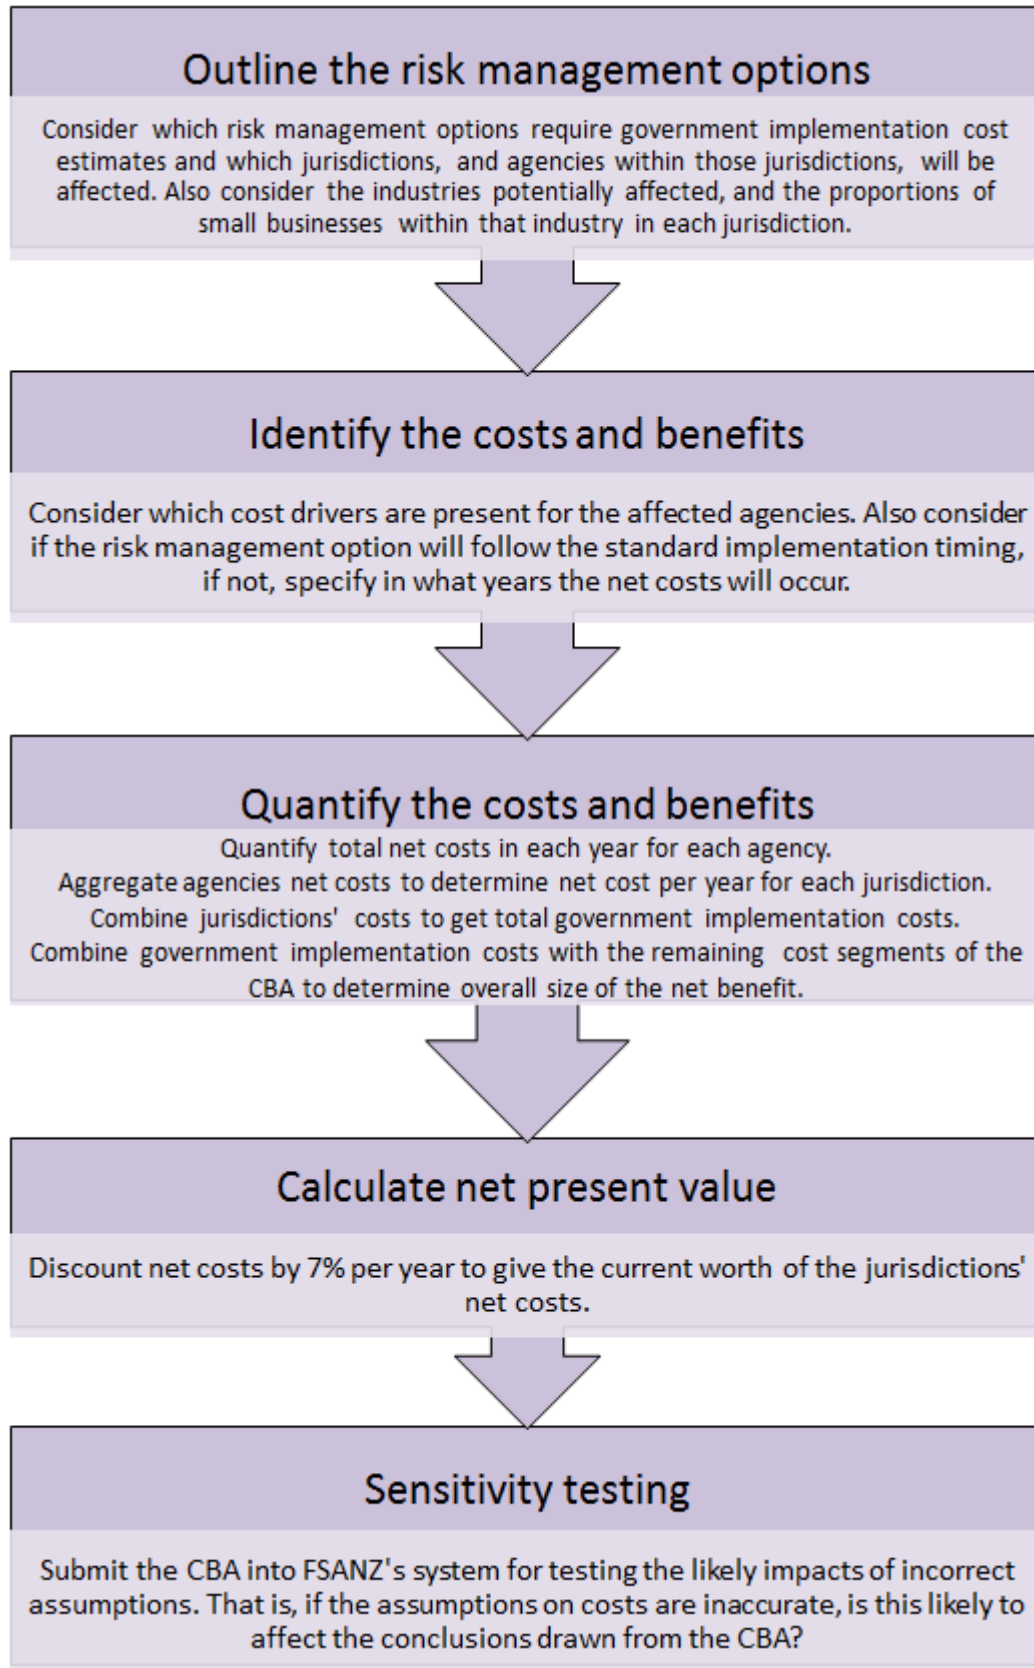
Outline the risk management options

Consider which risk management options require government implementation cost estimates and which jurisdictions, and agencies within those jurisdictions, will be affected. Also consider the industries potentially affected, and the proportions of small businesses within that industry in each jurisdiction.

Identify the costs and benefits

Consider which cost drivers are present for the affected agencies. Also consider if the risk management option will follow the standard implementation timing, if not, specify in what years the net costs will occur.

Quantify the costs and benefits

Quantify total net costs in each year for each agency.
Aggregate agencies net costs to determine net cost per year for each jurisdiction.
Combine jurisdictions' costs to get total government implementation costs.
Combine government implementation costs with the remaining cost segments of the CBA to determine overall size of the net benefit.

Calculate net present value

Discount net costs by 7% per year to give the current worth of the jurisdictions' net costs.

Sensitivity testing

Submit the CBA into FSANZ's system for testing the likely impacts of incorrect assumptions. That is, if the assumptions on costs are inaccurate, is this likely to affect the conclusions drawn from the CBA?